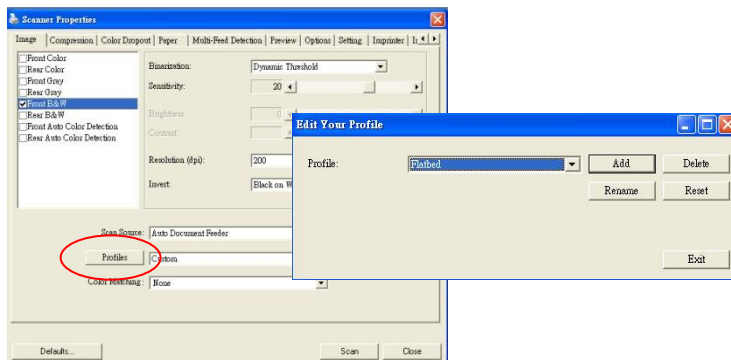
Scanner Properties

Image | Compression | Color Dropout | Paper | Multi-Feed Detection | Preview | Options | Setting | Imprinter | I

Front Color
Rear Color
Front Gray
Rear Gray
Front B&W
Rear B&W
Front Auto Color Detection
Rear Auto Color Detection

Binarization: Dynamic Threshold
Sensitivity: 20
Brightness: 0
Contrast:
Resolution (dpi): 200
Invert: Black on W

Scan Source: Auto Document Feeder
Profiles | Custom
Color Matching: None

Defaults... | Scan | Close

Edit Your Profile

Profile: Flatbed
Add | Delete
Rename | Reset
Exit